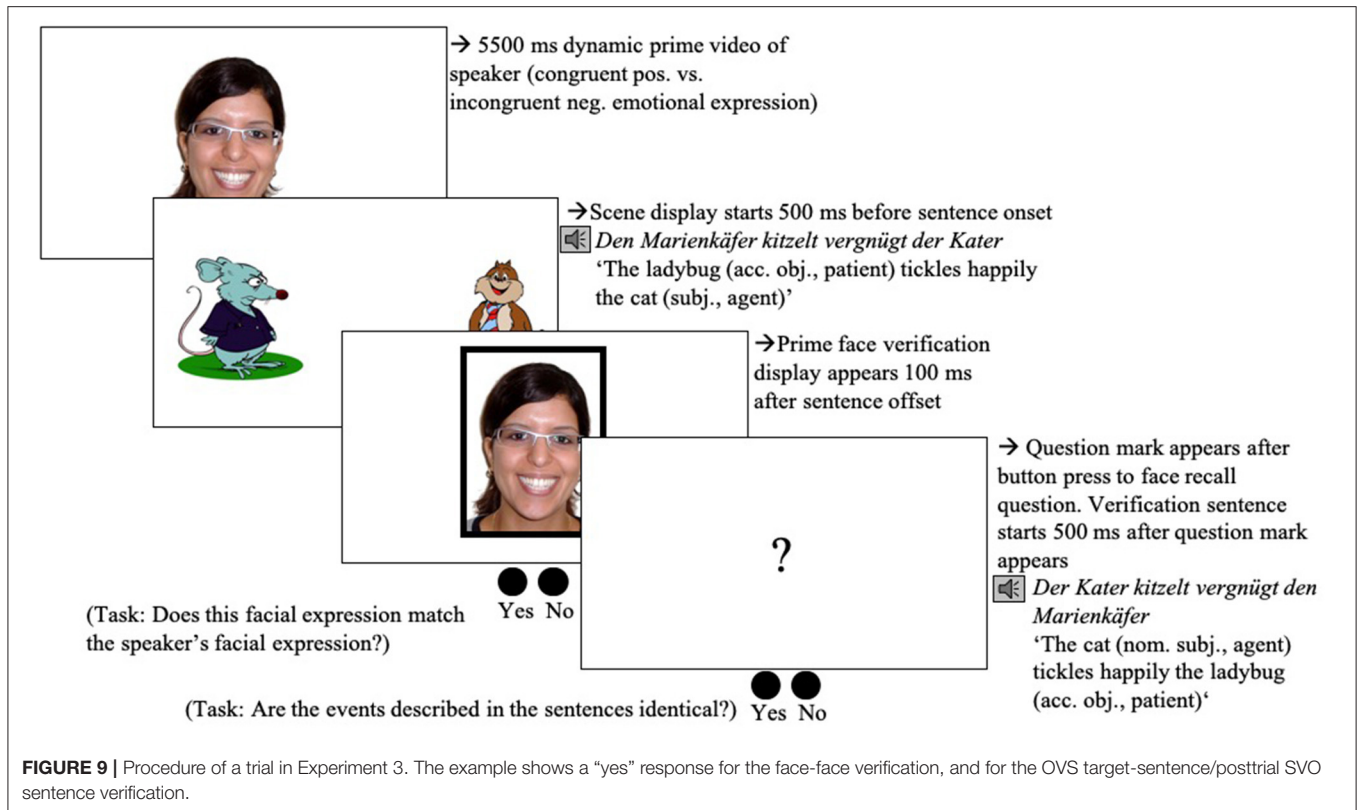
→ 5500 ms dynamic prime video of speaker (congruent pos. vs. incongruent neg. emotional expression)

→Scene display starts 500 ms before sentence onset
*Den Marienkäfer kitzelt vergnügt der Kater*
'The ladybug (acc. obj., patient) tickles happily the cat (subj., agent)'

→Prime face verification display appears 100 ms after sentence offset

Yes No

(Task: Does this facial expression match the speaker's facial expression?)

?

→ Question mark appears after button press to face recall question. Verification sentence starts 500 ms after question mark appears
*Der Kater kitzelt vergnügt den Marienkäfer*
'The cat (nom. subj., agent) tickles happily the ladybug (acc. obj., patient)'

(Task: Are the events described in the sentences identical?) Yes No

**FIGURE 9 |** Procedure of a trial in Experiment 3. The example shows a "yes" response for the face-face verification, and for the OVS target-sentence/posttrial SVO sentence verification.